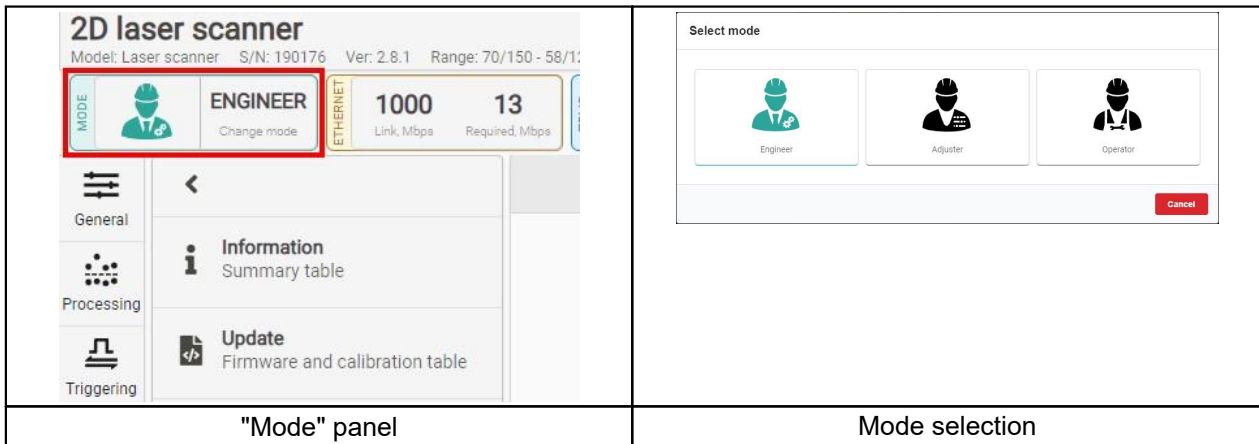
| 2D laser scanner<br>Model: Laser scanner S/N: 190176 Ver: 2.8.1 Range: 70/150 - 58/1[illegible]<br>MODE ENGINEER Change mode<br>ETHERNET 1000 Link, Mbps 13 Required, Mbps<br>General<br>Processing<br>Triggering<br>Information<br>Summary table<br>Update<br>Firmware and calibration table | Select mode<br>Engineer<br>Adjuster<br>Operator<br>Cancel |
|---|---|
| "Mode" panel | Mode selection |